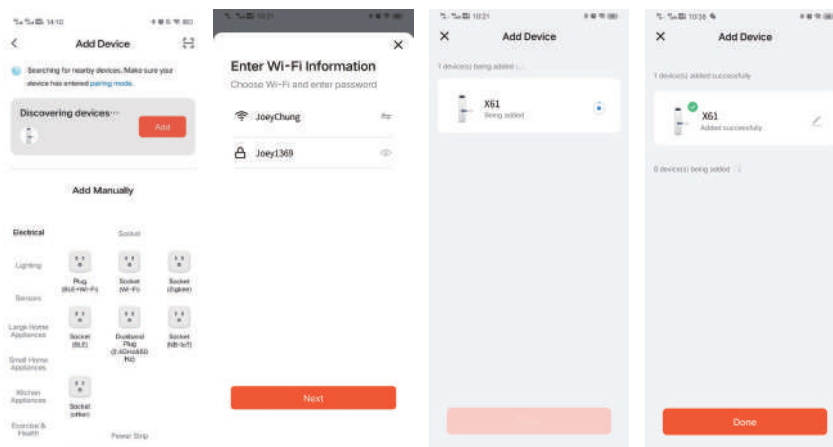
14:10

Add Device

Searching for nearby devices. Make sure your device has entered pairing mode.

Discovering devices···

Add

Add Manually

Electrical

Socket

Lighting

Plug (BLE+Wi-Fi)

Socket (Wi-Fi)

Socket (Zigbee)

Sensors

Large Home Appliances

Socket (BLE)

Dualband Plug (2.4GHz&5GHz)

Socket (NB-IoT)

Small Home Appliances

Kitchen Appliances

Socket (other)

Exercise & Health

Power Strip

10:21

Enter Wi-Fi Information

Choose Wi-Fi and enter password

JoeyChung

Joey1369

Next

10:21

Add Device

1 device(s) being added ...

X61

Being added

10:36

Add Device

1 device(s) added successfully

X61

Added successfully

0 device(s) being added

Done